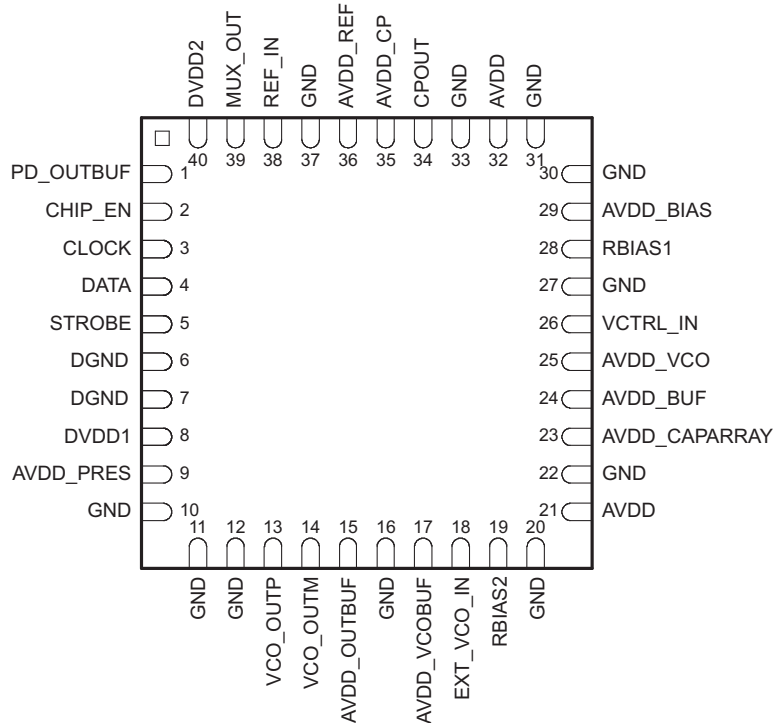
DVDD2
MUX_OUT
REF_IN
GND
AVDD_REF
AVDD_CP
CPOUT
GND
AVDD
GND

40 39 38 37 36 35 34 33 32 31

PD_OUTBUF 1
CHIP_EN 2
CLOCK 3
DATA 4
STROBE 5
DGND 6
DGND 7
DVDD1 8
AVDD_PRES 9
GND 10

30 GND
29 AVDD_BIAS
28 RBIAS1
27 GND
26 VCTRL_IN
25 AVDD_VCO
24 AVDD_BUF
23 AVDD_CAPARRAY
22 GND
21 AVDD

11 12 13 14 15 16 17 18 19 20

GND
GND
VCO_OUTP
VCO_OUTM
AVDD_OUTBUF
GND
AVDD_VCOBUF
EXT_VCO_IN
RBIAS2
GND